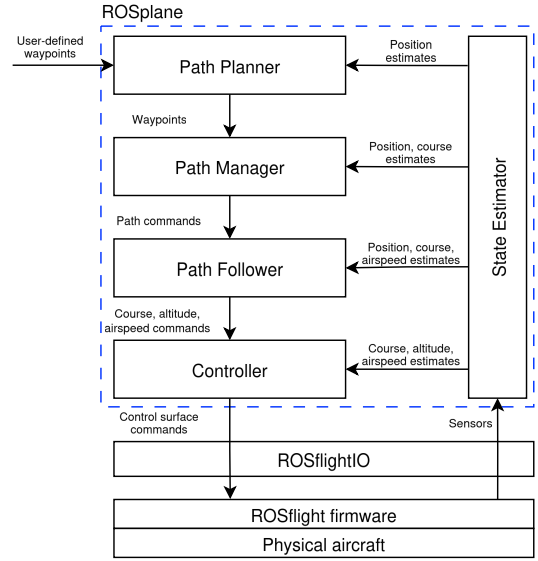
ROSplane

User-defined waypoints

Path Planner

Position estimates

Waypoints

Path Manager

Position, course estimates

Path commands

Path Follower

Position, course, airspeed estimates

State Estimator

Course, altitude, airspeed commands

Controller

Course, altitude, airspeed estimates

Control surface commands

Sensors

ROSflightIO

ROSflight firmware

Physical aircraft